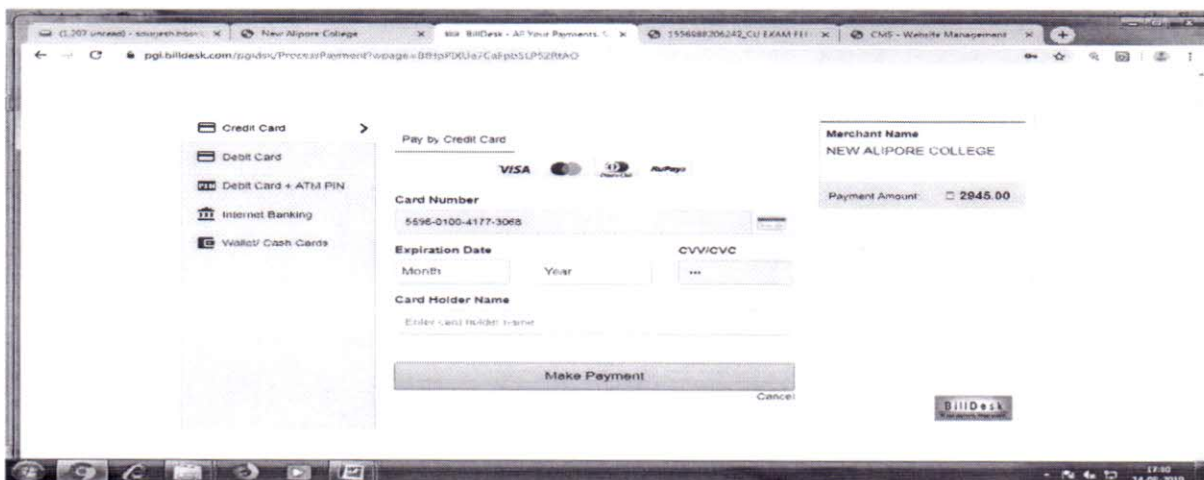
(1,207 unread) - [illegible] | New Alipore College | BillDesk - All Your Payments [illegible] | 1556088206242_CU EXAM FEE | CMS - Website Management

pgi.billdesk.com/pgidsk/ProcessPayment?wpage=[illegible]

Credit Card
Debit Card
Debit Card + ATM PIN
Internet Banking
Wallet/ Cash Cards

Pay by Credit Card

VISA RuPay

Card Number
5596-0100-4177-3068

Expiration Date
Month
Year

CVV/CVC
...

Card Holder Name
Enter card holder name

Make Payment
Cancel

Merchant Name
NEW ALIPORE COLLEGE

Payment Amount: ₹ 2945.00

BillDesk
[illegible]

17:00
24-05-2019